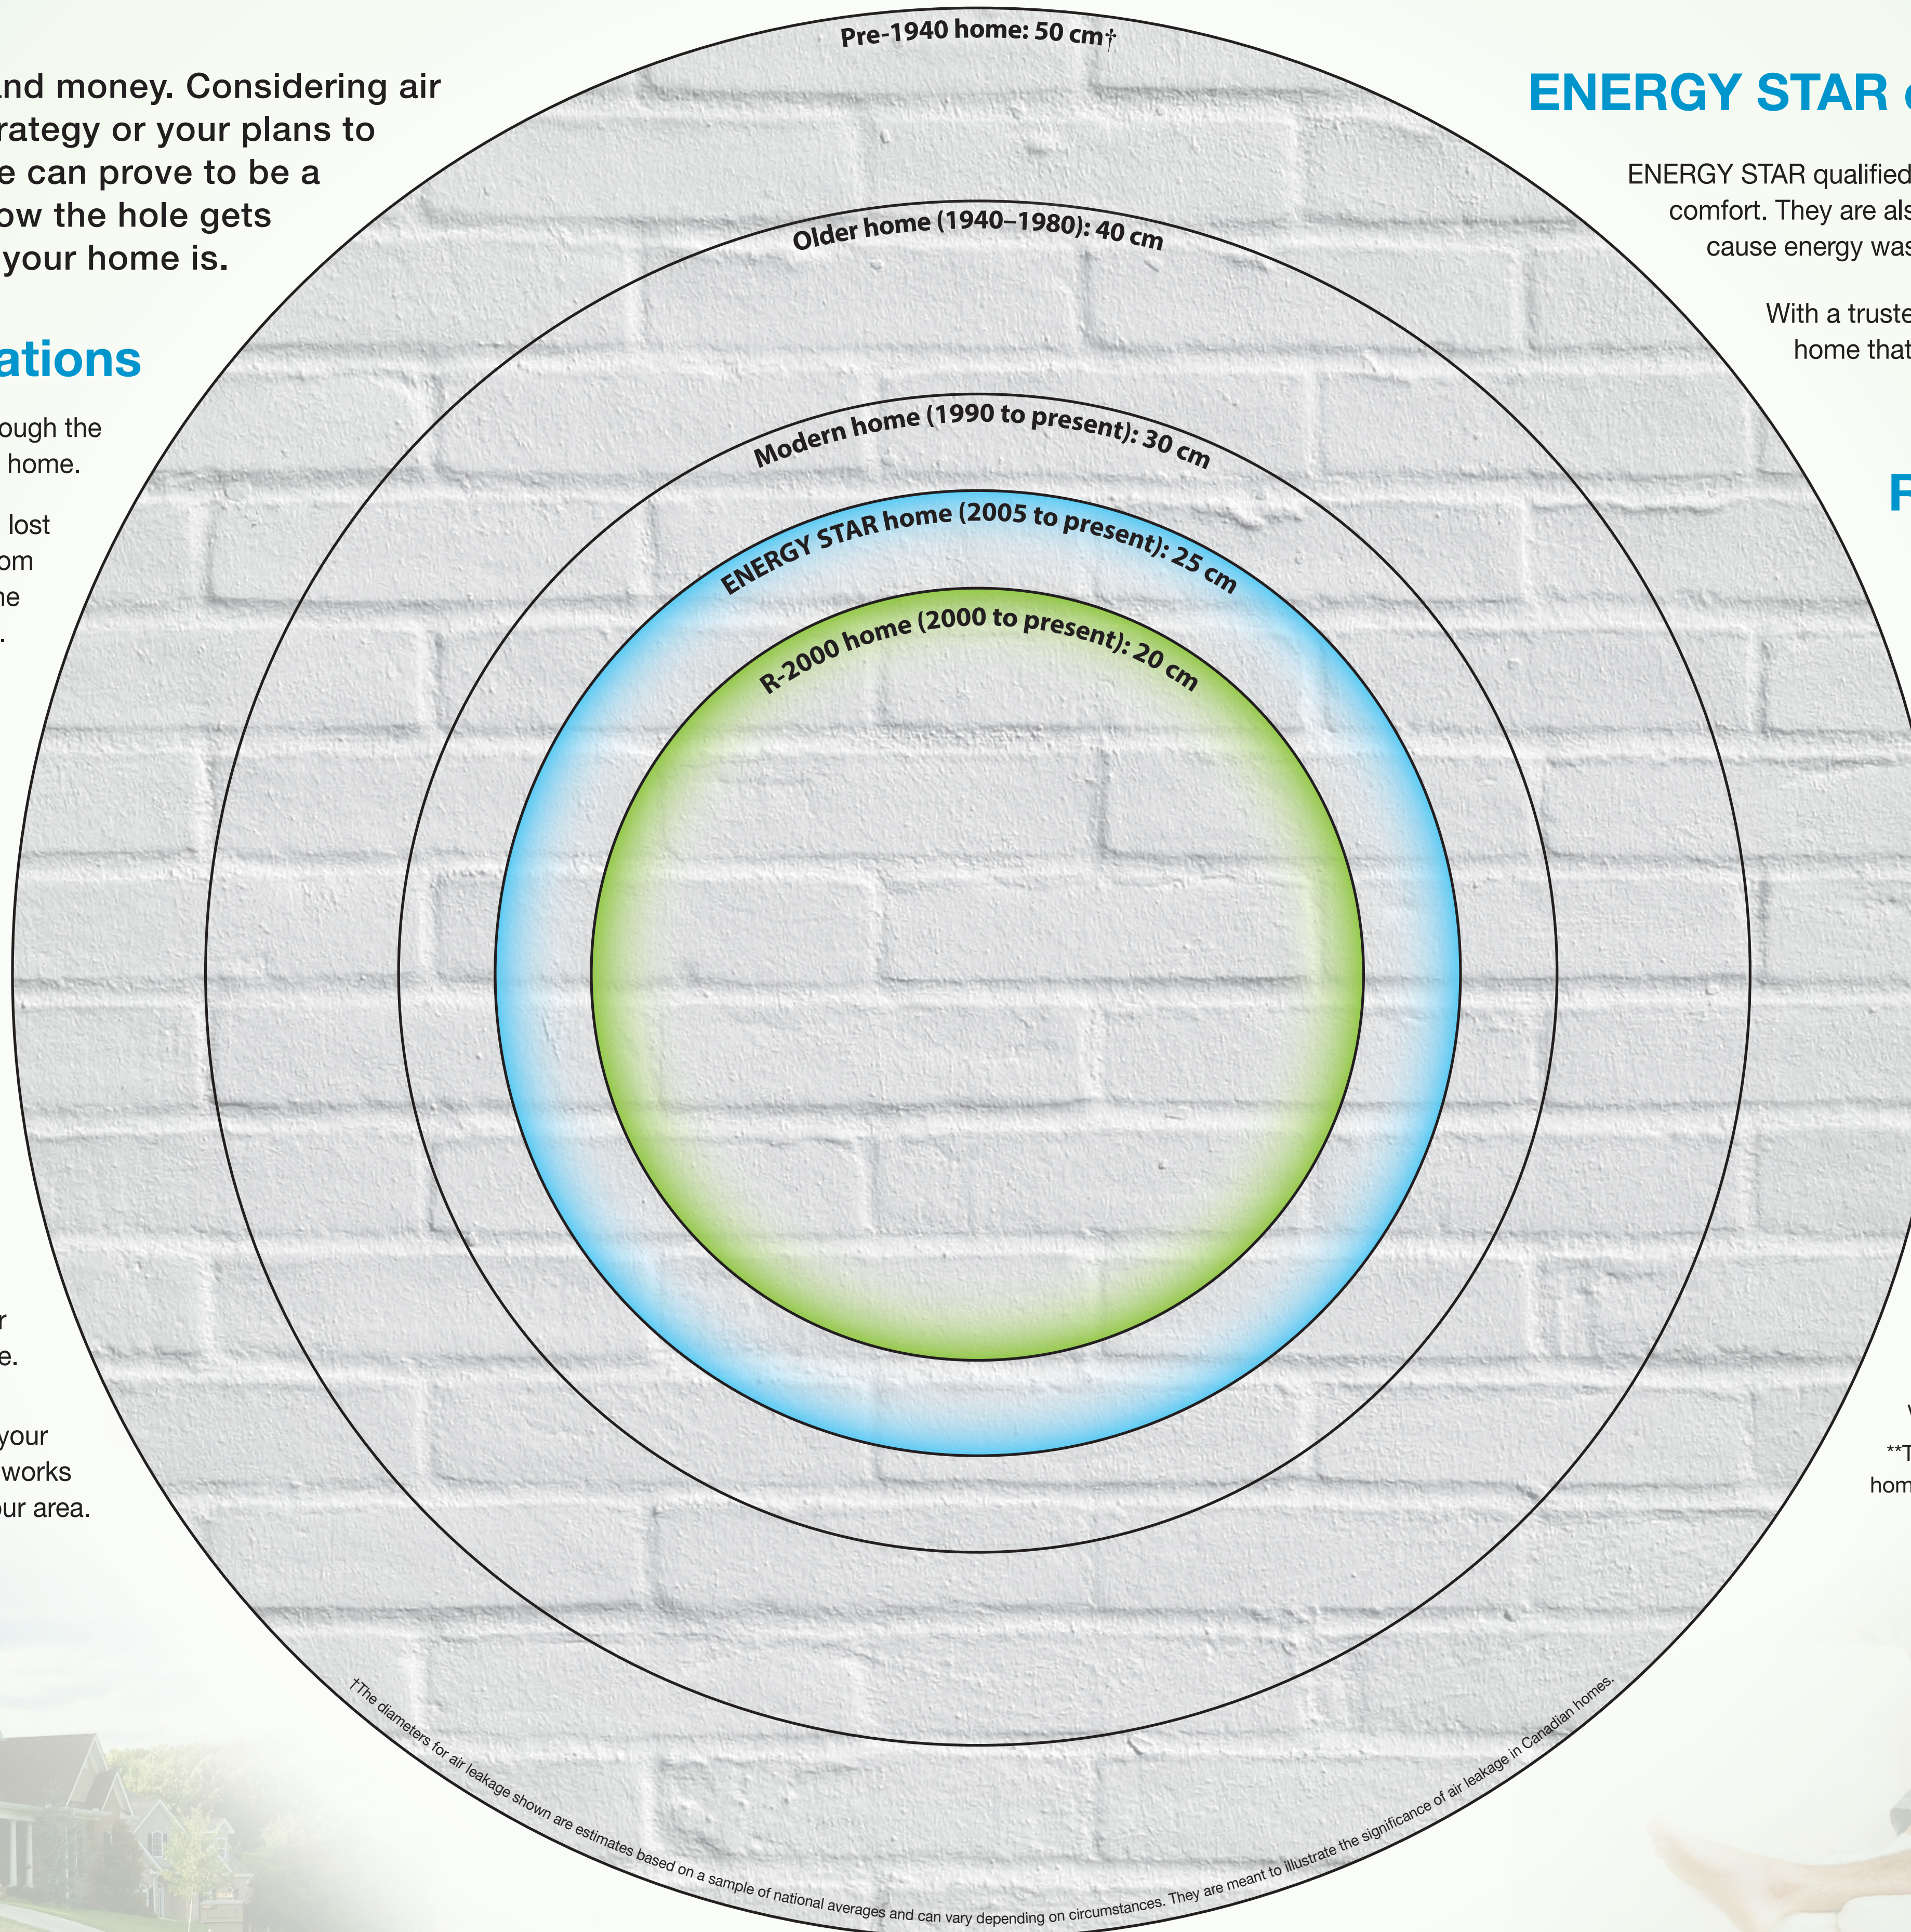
and money. Considering air rategy or your plans to e can prove to be a ow the hole gets your home is.

ations

ough the home.

lost om he .

r e.

your works ur area.

Pre-1940 home: 50 cm†

Older home (1940–1980): 40 cm

Modern home (1990 to present): 30 cm

ENERGY STAR home (2005 to present): 25 cm

R-2000 home (2000 to present): 20 cm

†The diameters for air leakage shown are estimates based on a sample of national averages and can vary depending on circumstances. They are meant to illustrate the significance of air leakage in Canadian homes.

ENERGY STAR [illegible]

ENERGY STAR qualified comfort. They are als cause energy was

With a truste home that

F

V

**T

hom